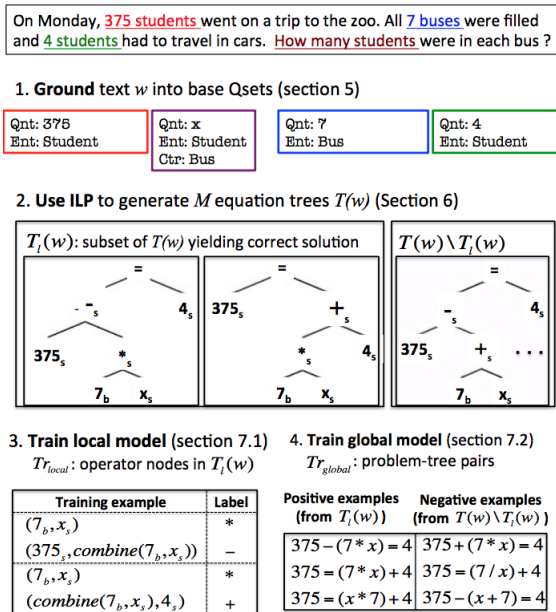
On Monday, 375 students went on a trip to the zoo. All 7 buses were filled and 4 students had to travel in cars. How many students were in each bus ?

1. Ground text $w$ into base Qsets (section 5)

Qnt: 375
Ent: Student

Qnt: x
Ent: Student
Ctr: Bus

Qnt: 7
Ent: Bus

Qnt: 4
Ent: Student

2. Use ILP to generate $M$ equation trees $T(w)$ (Section 6)

$T_l(w)$: subset of $T(w)$ yielding correct solution

$T(w) \setminus T_l(w)$

$=$ $-_s$ $4_s$ $375_s$ $*_s$ $7_b$ $x_s$

$=$ $375_s$ $+_s$ $*_s$ $4_s$ $7_b$ $x_s$

$=$ $-_s$ $4_s$ $375_s$ $+_s$ $7_b$ $x_s$ . . .

3. Train local model (section 7.1)
$Tr_{local}$: operator nodes in $T_l(w)$

| Training example | Label |
|---|---|
| $(7_b, x_s)$ | $*$ |
| $(375_s, combine(7_b, x_s))$ | $-$ |
| $(7_b, x_s)$ | $*$ |
| $(combine(7_b, x_s), 4_s)$ | $+$ |

4. Train global model (section 7.2)
$Tr_{global}$: problem-tree pairs

| Positive examples (from $T_l(w)$) | Negative examples (from $T(w) \setminus T_l(w)$) |
|---|---|
| $375-(7*x)=4$ | $375+(7*x)=4$ |
| $375=(7*x)+4$ | $375=(7/x)+4$ |
| $375=(x*7)+4$ | $375-(x+7)=4$ |